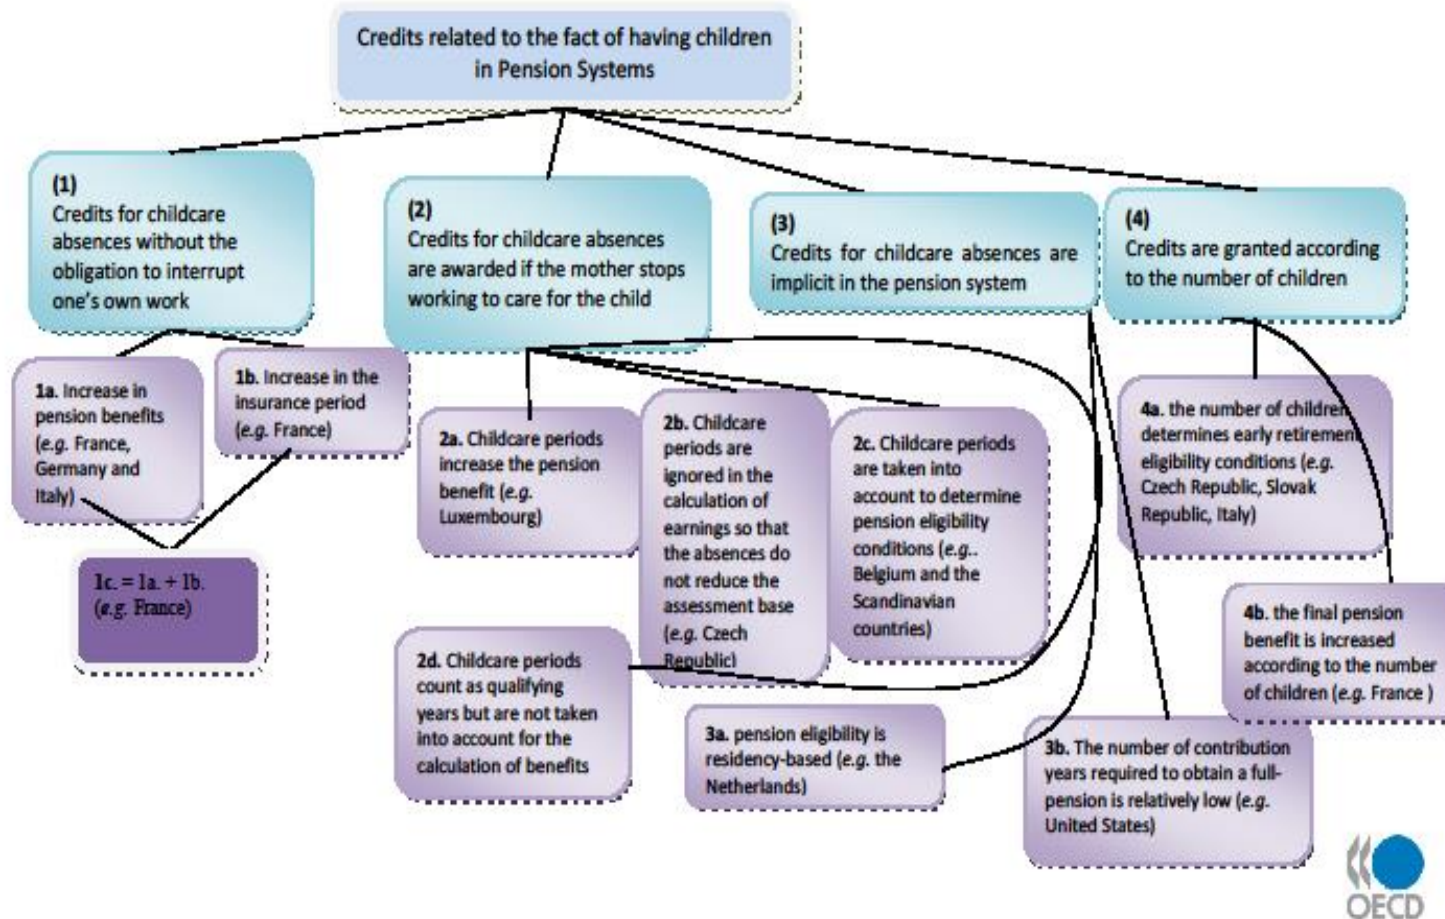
Credits related to the fact of having children in Pension Systems

(1)
Credits for childcare absences without the obligation to interrupt one's own work

(2)
Credits for childcare absences are awarded if the mother stops working to care for the child

(3)
Credits for childcare absences are implicit in the pension system

(4)
Credits are granted according to the number of children

1a. Increase in pension benefits (e.g. France, Germany and Italy)

1b. Increase in the insurance period (e.g. France)

1c. = 1a. + 1b. (e.g. France)

2a. Childcare periods increase the pension benefit (e.g. Luxembourg)

2b. Childcare periods are ignored in the calculation of earnings so that the absences do not reduce the assessment base (e.g. Czech Republic)

2c. Childcare periods are taken into account to determine pension eligibility conditions (e.g.. Belgium and the Scandinavian countries)

2d. Childcare periods count as qualifying years but are not taken into account for the calculation of benefits

3a. pension eligibility is residency-based (e.g. the Netherlands)

3b. The number of contribution years required to obtain a full-pension is relatively low (e.g. United States)

4a. the number of children determines early retirement eligibility conditions (e.g. Czech Republic, Slovak Republic, Italy)

4b. the final pension benefit is increased according to the number of children (e.g. France )

OECD